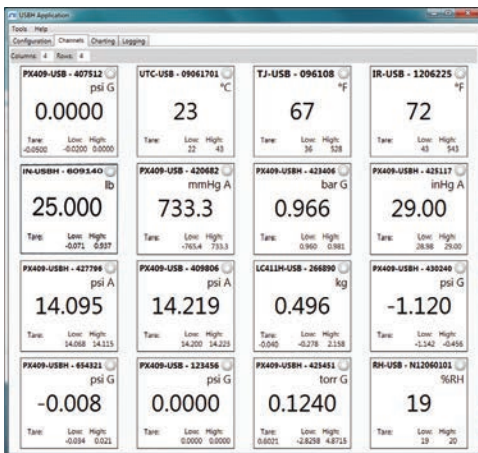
USBH Application

Tools Help

Configuration Channels Charting Logging

Columns: 4 Rows: 4

PX409-USB - 407512
psi G
0.0000
Tare: -0.0500 Low: -0.0200 High: 0.0000

UTC-USB - 09061701
°C
23
Tare: Low: 22 High: 43

TJ-USB - 096108
°F
67
Tare: Low: 36 High: 528

IR-USB - 1206225
°F
72
Tare: Low: 43 High: 543

IN-USBH - 609140
lb
25.000
Tare: Low: -0.071 High: 0.937

PX409-USBH - 420682
mmHg A
733.3
Tare: Low: -765.4 High: 733.3

PX409-USBH - 423406
bar G
0.966
Tare: Low: 0.960 High: 0.981

PX409-USBH - 425117
inHg A
29.00
Tare: Low: 28.98 High: 29.00

PX409-USBH - 427796
psi A
14.095
Tare: Low: 14.068 High: 14.115

PX409-USB - 409806
psi A
14.219
Tare: Low: 14.200 High: 14.225

LC411H-USB - 266890
kg
0.496
Tare: -0.040 Low: -0.278 High: 2.158

PX409-USBH - 430240
psi G
-1.120
Tare: Low: -1.142 High: -0.456

PX409-USBH - 654321
psi G
-0.008
Tare: Low: -0.034 High: 0.021

PX409-USB - 123456
psi G
0.0000
Tare: Low: 0.0000 High: 0.0000

PX409-USBH - 425451
torr G
0.1240
Tare: 0.6021 Low: -2.8258 High: 4.8715

RH-USB - N12060101
%RH
19
Tare: Low: 19 High: 20